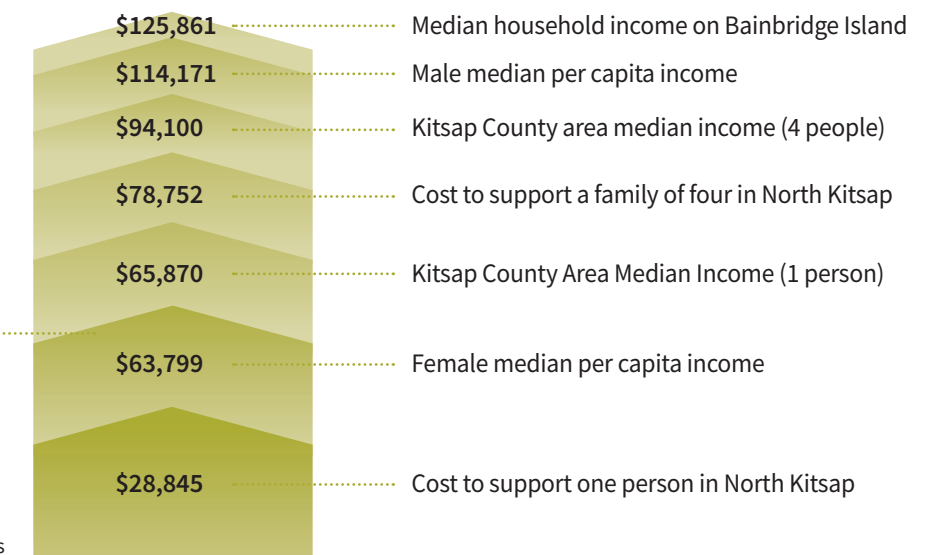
$125,861 Median household income on Bainbridge Island

$114,171 Male median per capita income

$94,100 Kitsap County area median income (4 people)

$78,752 Cost to support a family of four in North Kitsap

$65,870 Kitsap County Area Median Income (1 person)

$63,799 Female median per capita income

$28,845 Cost to support one person in North Kitsap

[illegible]